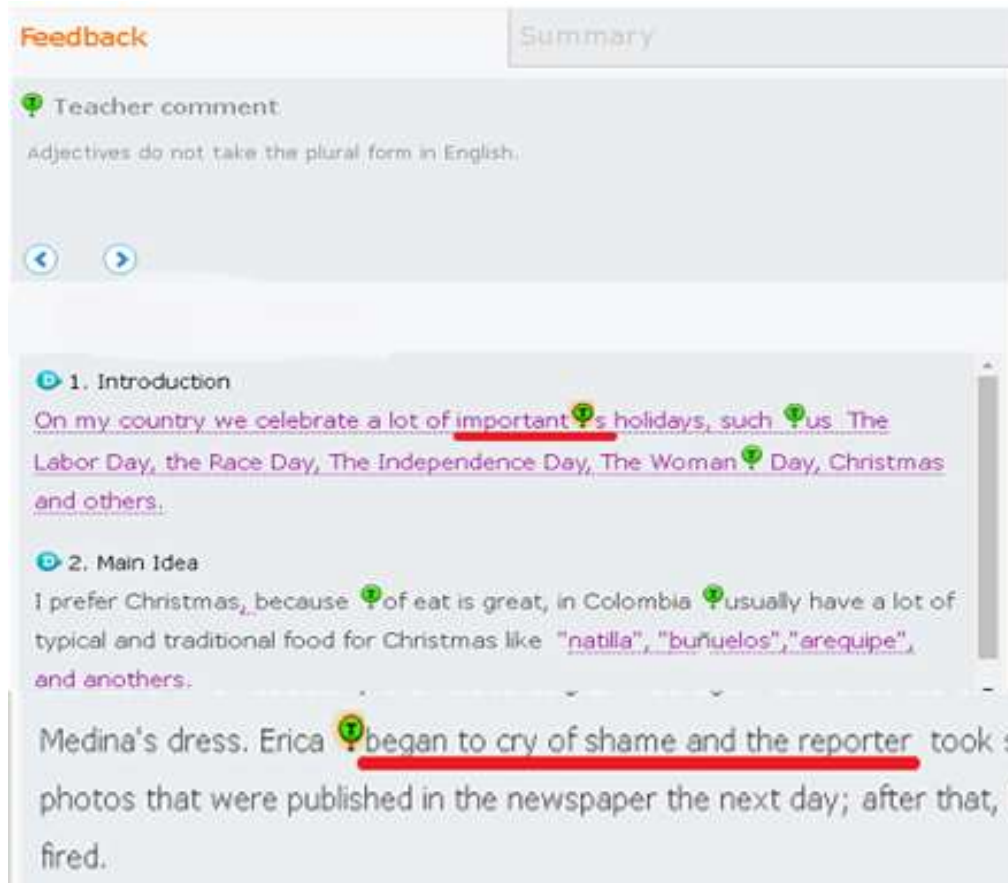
Feedback

Summary

Teacher comment

Adjectives do not take the plural form in English.

1. Introduction

On my country we celebrate a lot of importants holidays, such us The Labor Day, the Race Day, The Independence Day, The Woman Day, Christmas and others.

2. Main Idea

I prefer Christmas, because of eat is great, in Colombia usually have a lot of typical and traditional food for Christmas like "natilla", "buñuelos","arequipe", and anothers.

Medina's dress. Erica began to cry of shame and the reporter took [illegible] photos that were published in the newspaper the next day; after that, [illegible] fired.